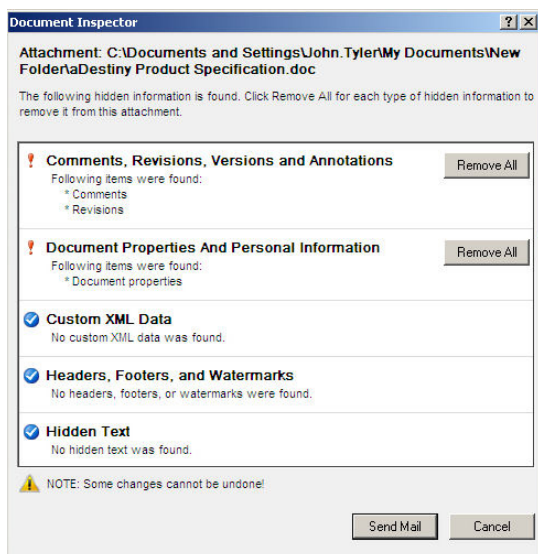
Document Inspector
? X

Attachment: C:\Documents and Settings\John.Tyler\My Documents\New Folder\aDestiny Product Specification.doc

The following hidden information is found. Click Remove All for each type of hidden information to remove it from this attachment.

! Comments, Revisions, Versions and Annotations
Following items were found:
* Comments
* Revisions
Remove All

! Document Properties And Personal Information
Following items were found:
* Document properties
Remove All

Custom XML Data
No custom XML data was found.

Headers, Footers, and Watermarks
No headers, footers, or watermarks were found.

Hidden Text
No hidden text was found.

NOTE: Some changes cannot be undone!

Send Mail
Cancel